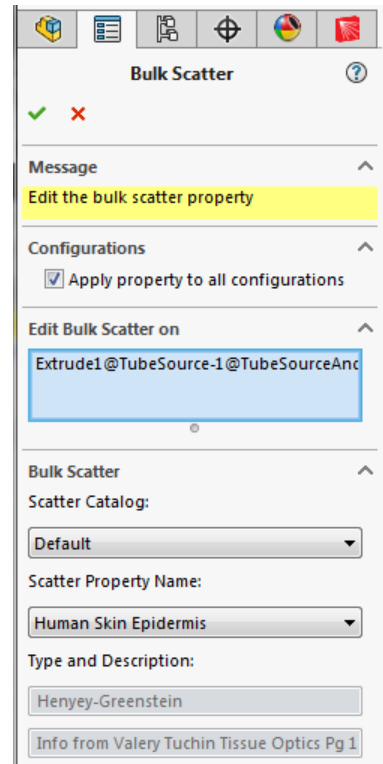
Bulk Scatter

Message
Edit the bulk scatter property

Configurations
Apply property to all configurations

Edit Bulk Scatter on
Extrude1@TubeSource-1@TubeSourceAnc

Bulk Scatter
Scatter Catalog:
Default
Scatter Property Name:
Human Skin Epidermis
Type and Description:
Henyey-Greenstein
Info from Valery Tuchin Tissue Optics Pg 1